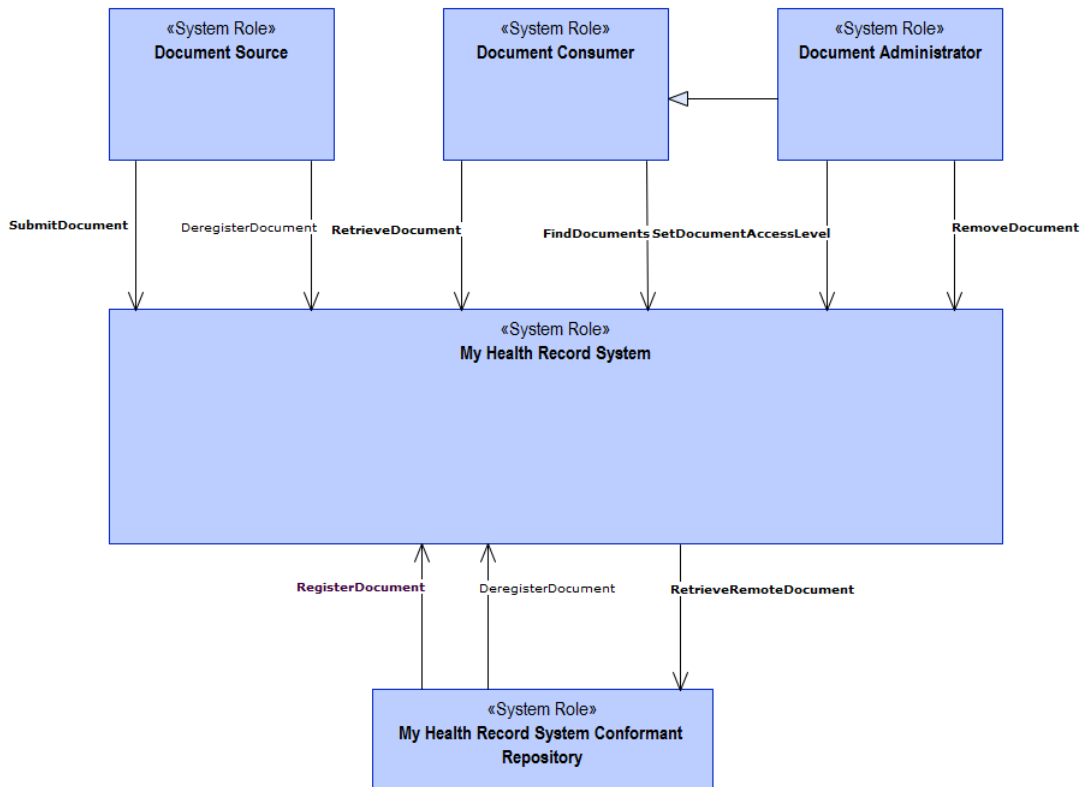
«System Role»
Document Source

«System Role»
Document Consumer

«System Role»
Document Administrator

SubmitDocument

DeregisterDocument

RetrieveDocument

FindDocuments

SetDocumentAccessLevel

RemoveDocument

«System Role»
My Health Record System

RegisterDocument

DeregisterDocument

RetrieveRemoteDocument

«System Role»
My Health Record System Conformant Repository